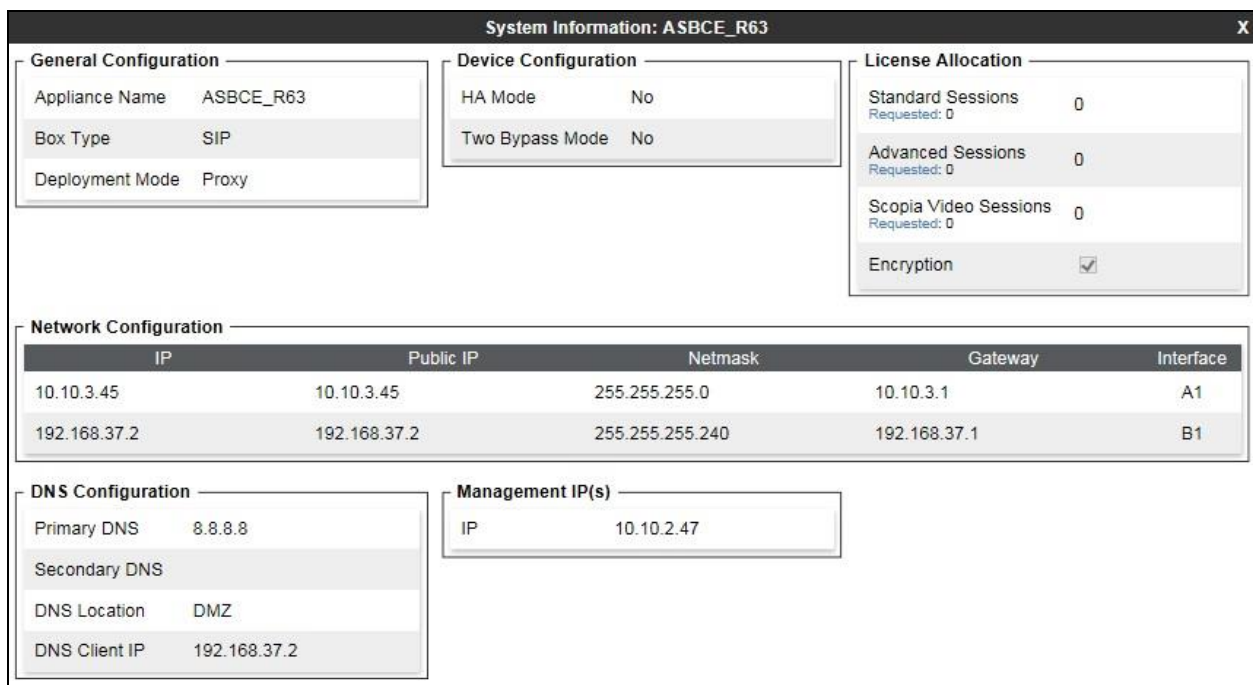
System Information: ASBCE_R63
X

General Configuration

| | |
|---|---|
| Appliance Name | ASBCE_R63 |
| Box Type | SIP |
| Deployment Mode | Proxy |

Device Configuration

| | |
|---|---|
| HA Mode | No |
| Two Bypass Mode | No |

License Allocation

| | |
|---|---|
| Standard Sessions Requested: 0 | 0 |
| Advanced Sessions Requested: 0 | 0 |
| Scopia Video Sessions Requested: 0 | 0 |
| Encryption | ✓ |

Network Configuration

| IP | Public IP | Netmask | Gateway | Interface |
|---|---|---|---|---|
| 10.10.3.45 | 10.10.3.45 | 255.255.255.0 | 10.10.3.1 | A1 |
| 192.168.37.2 | 192.168.37.2 | 255.255.255.240 | 192.168.37.1 | B1 |

DNS Configuration

| | |
|---|---|
| Primary DNS | 8.8.8.8 |
| Secondary DNS | |
| DNS Location | DMZ |
| DNS Client IP | 192.168.37.2 |

Management IP(s)

| | |
|---|---|
| IP | 10.10.2.47 |